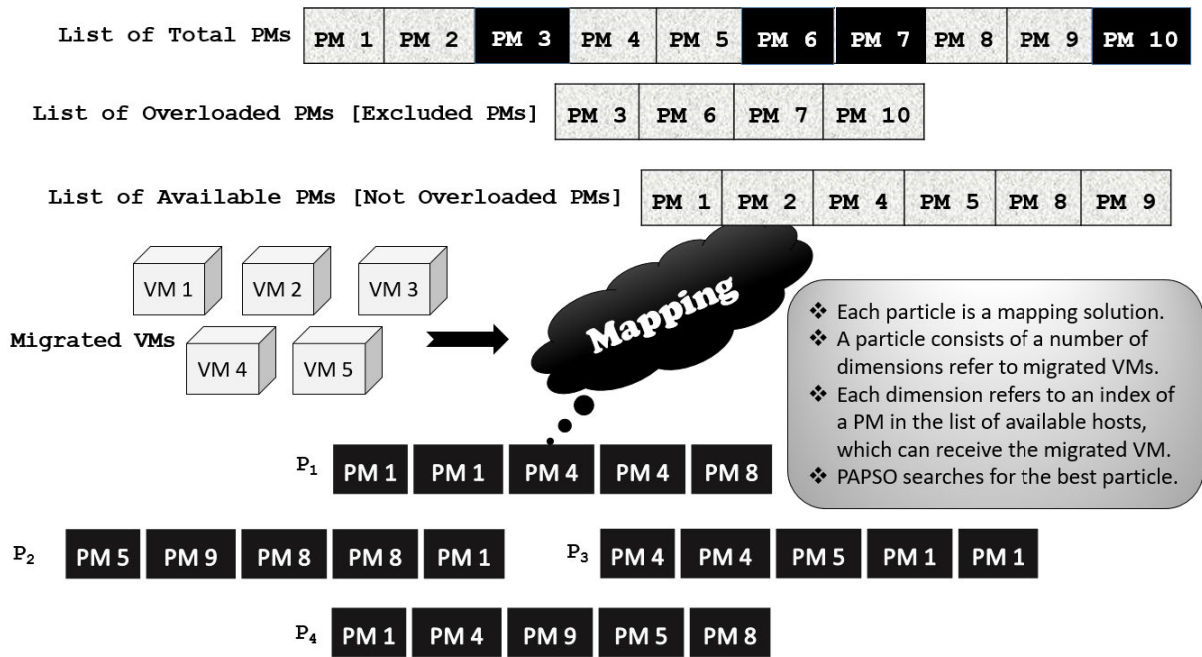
List of Total PMs

| PM 1 | PM 2 | PM 3 | PM 4 | PM 5 | PM 6 | PM 7 | PM 8 | PM 9 | PM 10 |
|---|---|---|---|---|---|---|---|---|---|

List of Overloaded PMs [Excluded PMs]

| PM 3 | PM 6 | PM 7 | PM 10 |
|---|---|---|---|

List of Available PMs [Not Overloaded PMs]

| PM 1 | PM 2 | PM 4 | PM 5 | PM 8 | PM 9 |
|---|---|---|---|---|---|

VM 1 VM 2 VM 3
Migrated VMs
VM 4 VM 5

Mapping

❖ Each particle is a mapping solution.
❖ A particle consists of a number of dimensions refer to migrated VMs.
❖ Each dimension refers to an index of a PM in the list of available hosts, which can receive the migrated VM.
❖ PAPSO searches for the best particle.

$P_1$ PM 1 PM 1 PM 4 PM 4 PM 8

$P_2$ PM 5 PM 9 PM 8 PM 8 PM 1

$P_3$ PM 4 PM 4 PM 5 PM 1 PM 1

$P_4$ PM 1 PM 4 PM 9 PM 5 PM 8